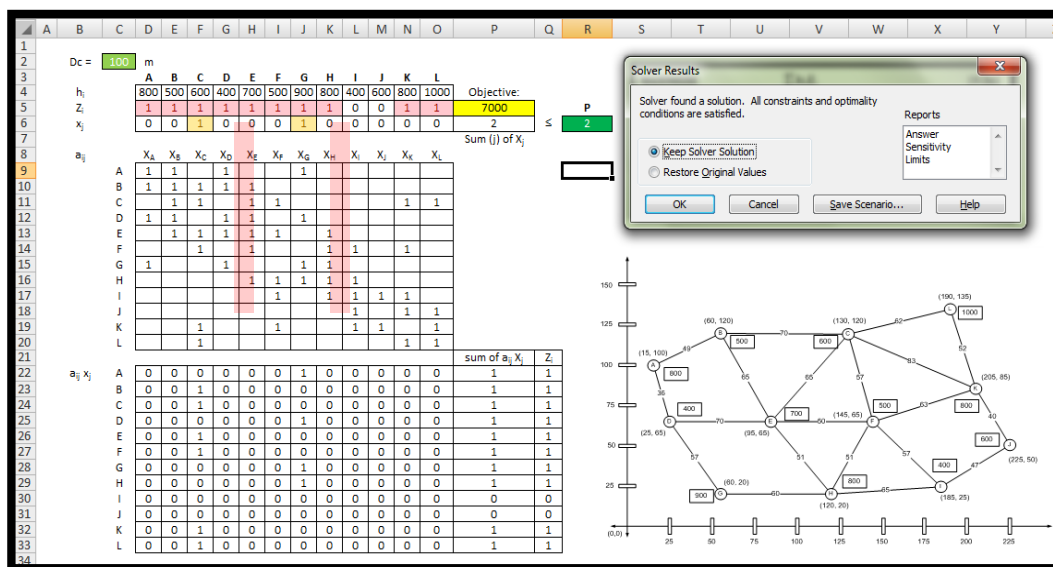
| | A | B | C | D | E | F | G | H | I | J | K | L | M | N | O | P | Q | R |
|---|---|---|---|---|---|---|---|---|---|---|---|---|---|---|---|---|---|---|
| 1 | | | | | | | | | | | | | | | | | | |
| 2 | | Dc = | 100 | m | | | | | | | | | | | | | | |
| 3 | | | | A | B | C | D | E | F | G | H | I | J | K | L | | | |
| 4 | | $h_i$ | | 800 | 500 | 600 | 400 | 700 | 500 | 900 | 800 | 400 | 600 | 800 | 1000 | Objective: | | |
| 5 | | $Z_i$ | | 1 | 1 | 1 | 1 | 1 | 1 | 1 | 1 | 0 | 0 | 1 | 1 | 7000 | | P |
| 6 | | $x_j$ | | 0 | 0 | 1 | 0 | 0 | 0 | 1 | 0 | 0 | 0 | 0 | 0 | 2 | ≤ | 2 |
| 7 | | | | | | | | | | | | | | | | Sum (j) of $X_j$ | | |
| 8 | | $a_{ij}$ | | $X_A$ | $X_B$ | $X_C$ | $X_D$ | $X_E$ | $X_F$ | $X_G$ | $X_H$ | $X_I$ | $X_J$ | $X_K$ | $X_L$ | | | |
| 9 | | | A | 1 | 1 | | 1 | | | 1 | | | | | | | | |
| 10 | | | B | 1 | 1 | 1 | 1 | 1 | | | | | | | | | | |
| 11 | | | C | | 1 | 1 | | 1 | 1 | | | | | 1 | 1 | | | |
| 12 | | | D | 1 | 1 | | 1 | 1 | | 1 | | | | | | | | |
| 13 | | | E | | 1 | 1 | 1 | 1 | 1 | | 1 | | | | | | | |
| 14 | | | F | | | 1 | | 1 | | | 1 | 1 | | 1 | | | | |
| 15 | | | G | 1 | | | 1 | | | 1 | 1 | | | | | | | |
| 16 | | | H | | | | | 1 | 1 | 1 | 1 | 1 | | | | | | |
| 17 | | | I | | | | | | 1 | | 1 | 1 | 1 | 1 | | | | |
| 18 | | | J | | | | | | | | | 1 | | 1 | 1 | | | |
| 19 | | | K | | | 1 | | | 1 | | | 1 | 1 | | 1 | | | |
| 20 | | | L | | | 1 | | | | | | | | 1 | 1 | | | |
| 21 | | | | | | | | | | | | | | | | sum of $a_{ij}$ $X_j$ | $Z_i$ | |
| 22 | | $a_{ij}$ $x_j$ | A | 0 | 0 | 0 | 0 | 0 | 0 | 1 | 0 | 0 | 0 | 0 | 0 | 1 | 1 | |
| 23 | | | B | 0 | 0 | 1 | 0 | 0 | 0 | 0 | 0 | 0 | 0 | 0 | 0 | 1 | 1 | |
| 24 | | | C | 0 | 0 | 1 | 0 | 0 | 0 | 0 | 0 | 0 | 0 | 0 | 0 | 1 | 1 | |
| 25 | | | D | 0 | 0 | 0 | 0 | 0 | 0 | 1 | 0 | 0 | 0 | 0 | 0 | 1 | 1 | |
| 26 | | | E | 0 | 0 | 1 | 0 | 0 | 0 | 0 | 0 | 0 | 0 | 0 | 0 | 1 | 1 | |
| 27 | | | F | 0 | 0 | 1 | 0 | 0 | 0 | 0 | 0 | 0 | 0 | 0 | 0 | 1 | 1 | |
| 28 | | | G | 0 | 0 | 0 | 0 | 0 | 0 | 1 | 0 | 0 | 0 | 0 | 0 | 1 | 1 | |
| 29 | | | H | 0 | 0 | 0 | 0 | 0 | 0 | 1 | 0 | 0 | 0 | 0 | 0 | 1 | 1 | |
| 30 | | | I | 0 | 0 | 0 | 0 | 0 | 0 | 0 | 0 | 0 | 0 | 0 | 0 | 0 | 0 | |
| 31 | | | J | 0 | 0 | 0 | 0 | 0 | 0 | 0 | 0 | 0 | 0 | 0 | 0 | 0 | 0 | |
| 32 | | | K | 0 | 0 | 1 | 0 | 0 | 0 | 0 | 0 | 0 | 0 | 0 | 0 | 1 | 1 | |
| 33 | | | L | 0 | 0 | 1 | 0 | 0 | 0 | 0 | 0 | 0 | 0 | 0 | 0 | 1 | 1 | |
| 34 | | | | | | | | | | | | | | | | | | |

Solver Results
Solver found a solution. All constraints and optimality conditions are satisfied.
Reports
Answer
Sensitivity
Limits
Keep Solver Solution
Restore Original Values
OK
Cancel
Save Scenario...
Help

150
125
100
75
50
25
(0,0)
25 50 75 100 125 150 175 200 225
(190, 135) L 1000
(60, 120) B 500
(130, 120) C 600
70 62 49 52
(15, 100) A 800
65 65 57 83
(205, 85) K 800
36
D 400 (25, 65)
70 E 700 (95, 65) 60 F 500 (145, 65) 63 40
J 600 (225, 50)
57 51 51 57 47
G 900 (60, 20) 60 H 800 (120, 20) 65 I 400 (185, 25)